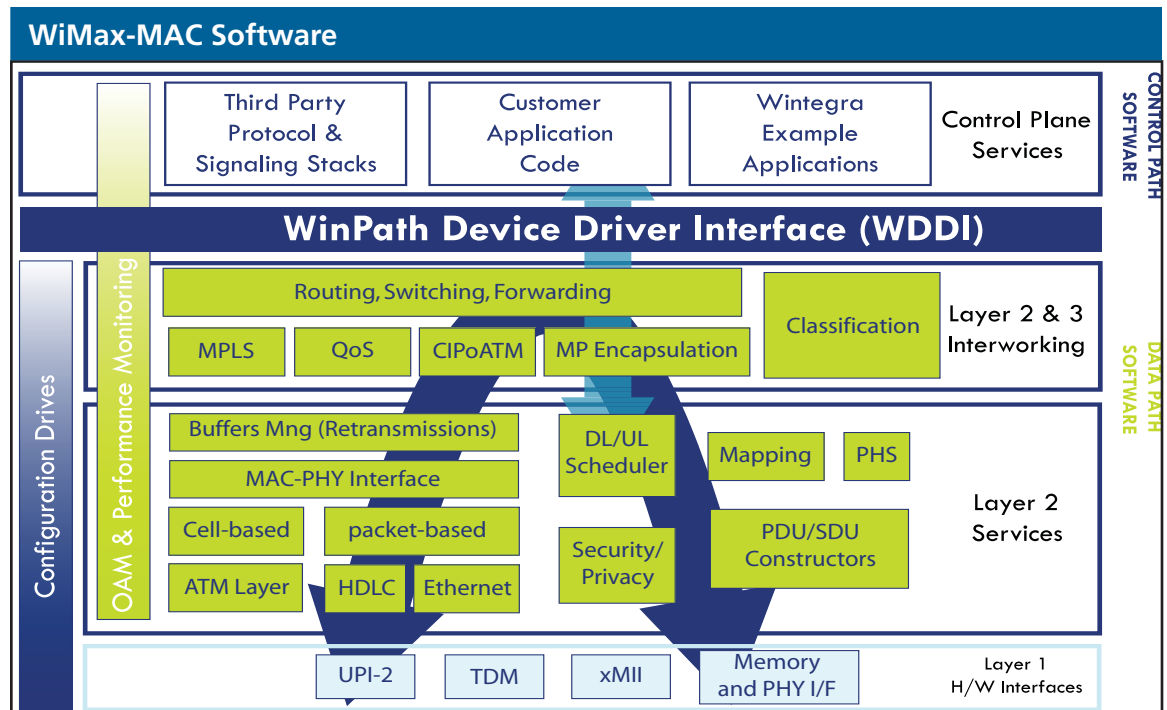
WiMax-MAC Software

Third Party Protocol & Signaling Stacks

Customer Application Code

Wintegra Example Applications

Control Plane Services

CONTROL PATH SOFTWARE

WinPath Device Driver Interface (WDDI)

Configuration Drives

OAM & Performance Monitoring

Routing, Switching, Forwarding

Classification

Layer 2 & 3 Interworking

MPLS

QoS

CIPoATM

MP Encapsulation

DATA PATH SOFTWARE

Buffers Mng (Retransmissions)

DL/UL Scheduler

Mapping

PHS

MAC-PHY Interface

Layer 2 Services

Cell-based

packet-based

Security/ Privacy

PDU/SDU Constructors

ATM Layer

HDLC

Ethernet

UPI-2

TDM

xMII

Memory and PHY I/F

Layer 1 H/W Interfaces